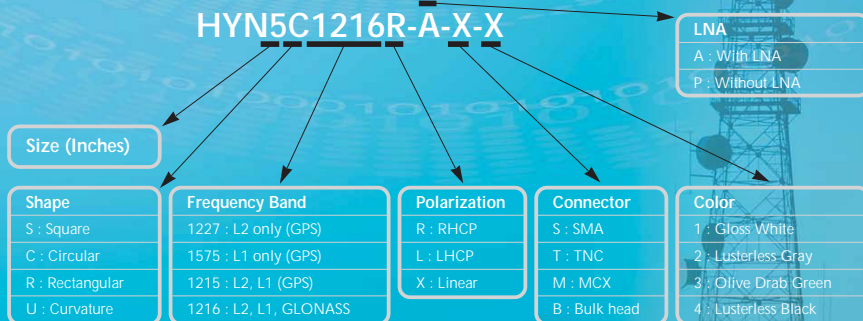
HYN5C1216R-A-X-X

LNA
A : With LNA
P : Without LNA

Size (Inches)

Shape
S : Square
C : Circular
R : Rectangular
U : Curvature

Frequency Band
1227 : L2 only (GPS)
1575 : L1 only (GPS)
1215 : L2, L1 (GPS)
1216 : L2, L1, GLONASS

Polarization
R : RHCP
L : LHCP
X : Linear

Connector
S : SMA
T : TNC
M : MCX
B : Bulk head

Color
1 : Gloss White
2 : Lusterless Gray
3 : Olive Drab Green
4 : Lusterless Black